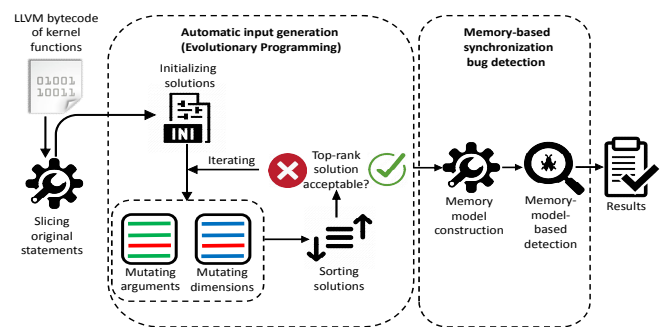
LLVM bytecode of kernel functions

01001
10011

Slicing original statements

Automatic input generation (Evolutionary Programming)

Initializing solutions

INI

Iterating

Top-rank solution acceptable?

Mutating arguments

Mutating dimensions

Sorting solutions

Memory-based synchronization bug detection

Memory model construction

Memory-model-based detection

Results